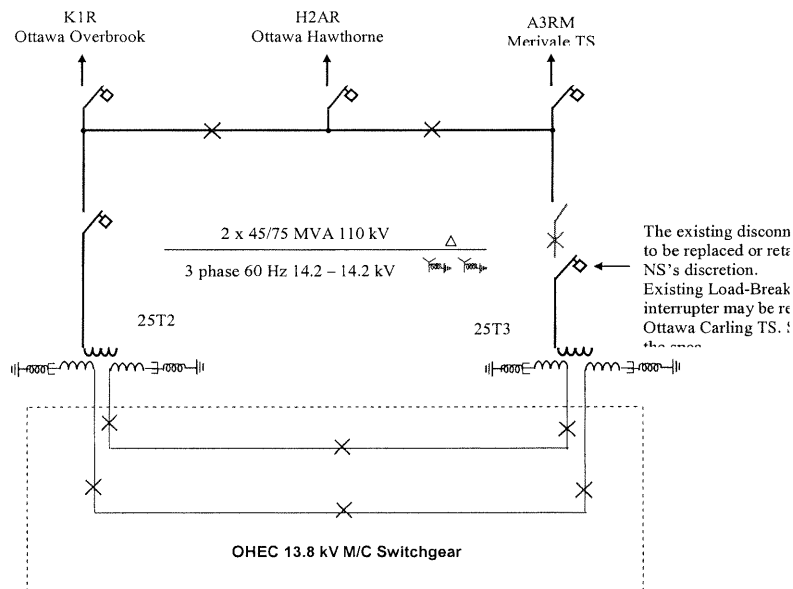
K1R
Ottawa Overbrook

H2AR
Ottawa Hawthorne

A3RM
Merivale TS

2 x 45/75 MVA 110 kV

3 phase 60 Hz 14.2 – 14.2 kV

The existing disconn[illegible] to be replaced or reta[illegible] NS's discretion. Existing Load-Break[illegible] interrupter may be re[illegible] Ottawa Carling TS. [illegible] the spec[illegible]

25T2

25T3

OHEC 13.8 kV M/C Switchgear